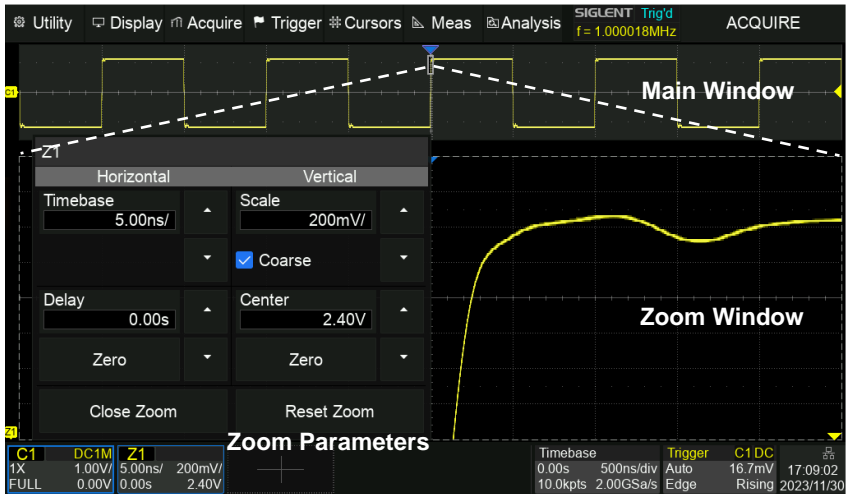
Utility Display Acquire Trigger Cursors Meas Analysis SIGLENT Trig'd f = 1.000018MHz ACQUIRE

C1

Main Window

Z1

Horizontal | Vertical

Timebase 5.00ns/

Scale 200mV/

Coarse

Delay 0.00s

Center 2.40V

Zero

Zero

Close Zoom

Reset Zoom

Zoom Window

Z1

Zoom Parameters

C1 DC1M 1X 1.00V/ FULL 0.00V

Z1 5.00ns/ 200mV/ 0.00s 2.40V

Timebase 0.00s 500ns/div 10.0kpts 2.00GSa/s

Trigger C1 DC Auto 16.7mV Edge Rising

17:09:02 2023/11/30